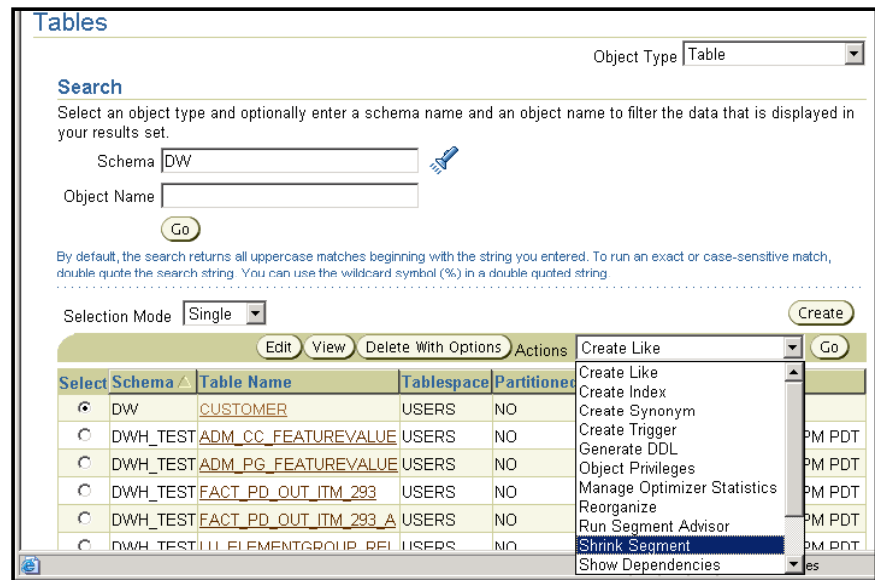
Tables

Object Type Table

Search

Select an object type and optionally enter a schema name and an object name to filter the data that is displayed in your results set.

Schema DW

Object Name

Go

By default, the search returns all uppercase matches beginning with the string you entered. To run an exact or case-sensitive match, double quote the search string. You can use the wildcard symbol (%) in a double quoted string.

Selection Mode Single

Create

Edit View Delete With Options Actions Create Like Go

| Select | Schema △ | Table Name | Tablespace | Partitioned |  |
|---|---|---|---|---|---|
| ⊙ | DW | CUSTOMER | USERS | NO |  |
| ○ | DWH_TEST | ADM_CC_FEATUREVALUE | USERS | NO | PM PDT |
| ○ | DWH_TEST | ADM_PG_FEATUREVALUE | USERS | NO | PM PDT |
| ○ | DWH_TEST | FACT_PD_OUT_ITM_293 | USERS | NO | PM PDT |
| ○ | DWH_TEST | FACT_PD_OUT_ITM_293_A | USERS | NO | PM PDT |
| ○ | DWH_TEST | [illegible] | USERS | NO | PM PDT |

Create Like
Create Index
Create Synonym
Create Trigger
Generate DDL
Object Privileges
Manage Optimizer Statistics
Reorganize
Run Segment Advisor
Shrink Segment
Show Dependencies

es